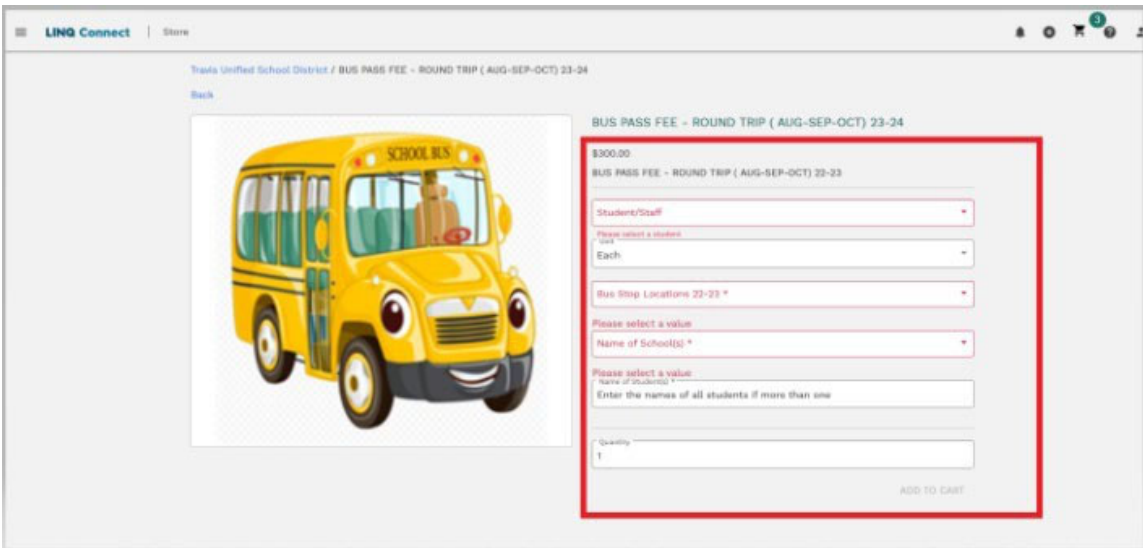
LINQ Connect | Store

3

Travis Unified School District / BUS PASS FEE - ROUND TRIP ( AUG-SEP-OCT) 23-24

Back

SCHOOL BUS

BUS PASS FEE - ROUND TRIP ( AUG-SEP-OCT) 23-24

$300.00

BUS PASS FEE - ROUND TRIP ( AUG-SEP-OCT) 22-23

Student/Staff

Please select a student

Unit

Each

Bus Stop Locations 22-23 *

Please select a value

Name of School(s) *

Please select a value

Name of Student(s) *

Enter the names of all students if more than one

Quantity

1

ADD TO CART